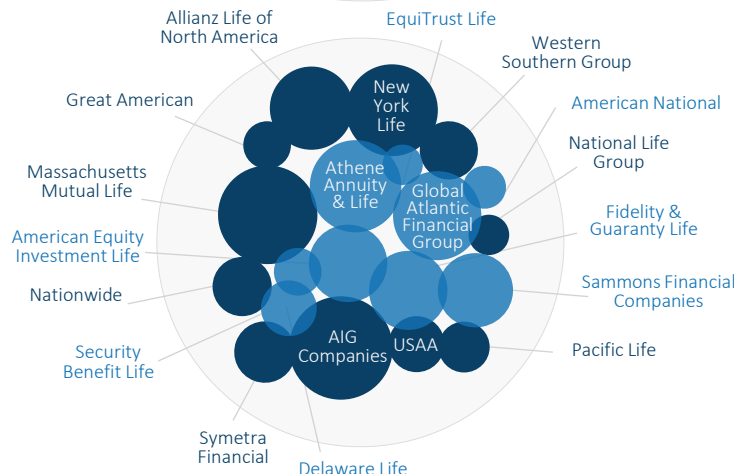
Allianz Life of North America

EquiTrust Life

Western Southern Group

Great American

New York Life

American National

National Life Group

Massachusetts Mutual Life

Athene Annuity & Life

Global Atlantic Financial Group

Fidelity & Guaranty Life

American Equity Investment Life

Sammons Financial Companies

Nationwide

Security Benefit Life

AIG Companies

USAA

Pacific Life

Symetra Financial

Delaware Life